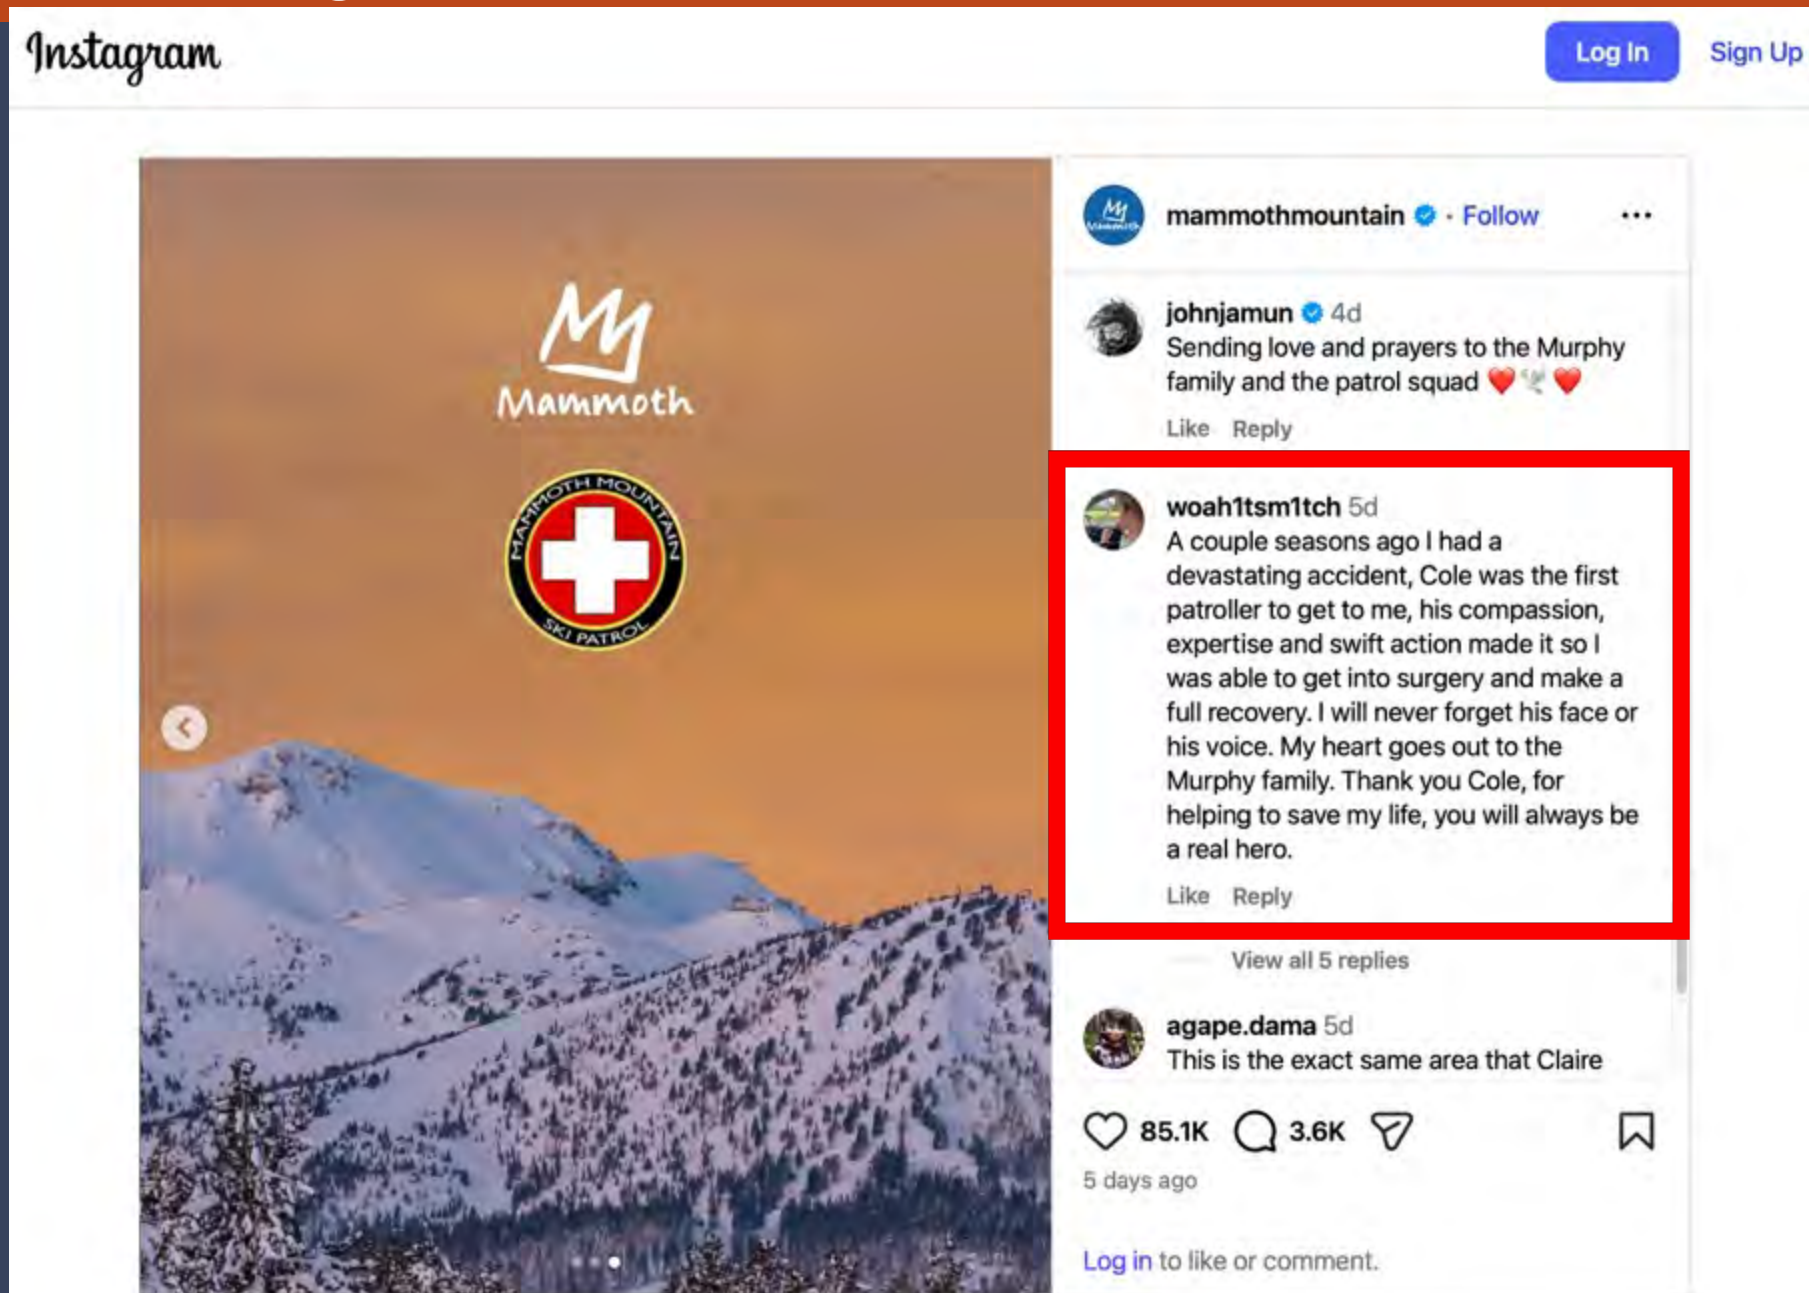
Instagram

Log In

Sign Up

Mammoth

MAMMOTH MOUNTAIN SKI PATROL

mammothmountain · Follow

...

johnjamun 4d
Sending love and prayers to the Murphy family and the patrol squad ❤️🕊️❤️
Like Reply

woah1tsm1tch 5d
A couple seasons ago I had a devastating accident, Cole was the first patroller to get to me, his compassion, expertise and swift action made it so I was able to get into surgery and make a full recovery. I will never forget his face or his voice. My heart goes out to the Murphy family. Thank you Cole, for helping to save my life, you will always be a real hero.
Like Reply

View all 5 replies

agape.dama 5d
This is the exact same area that Claire

85.1K 3.6K

5 days ago

Log in to like or comment.